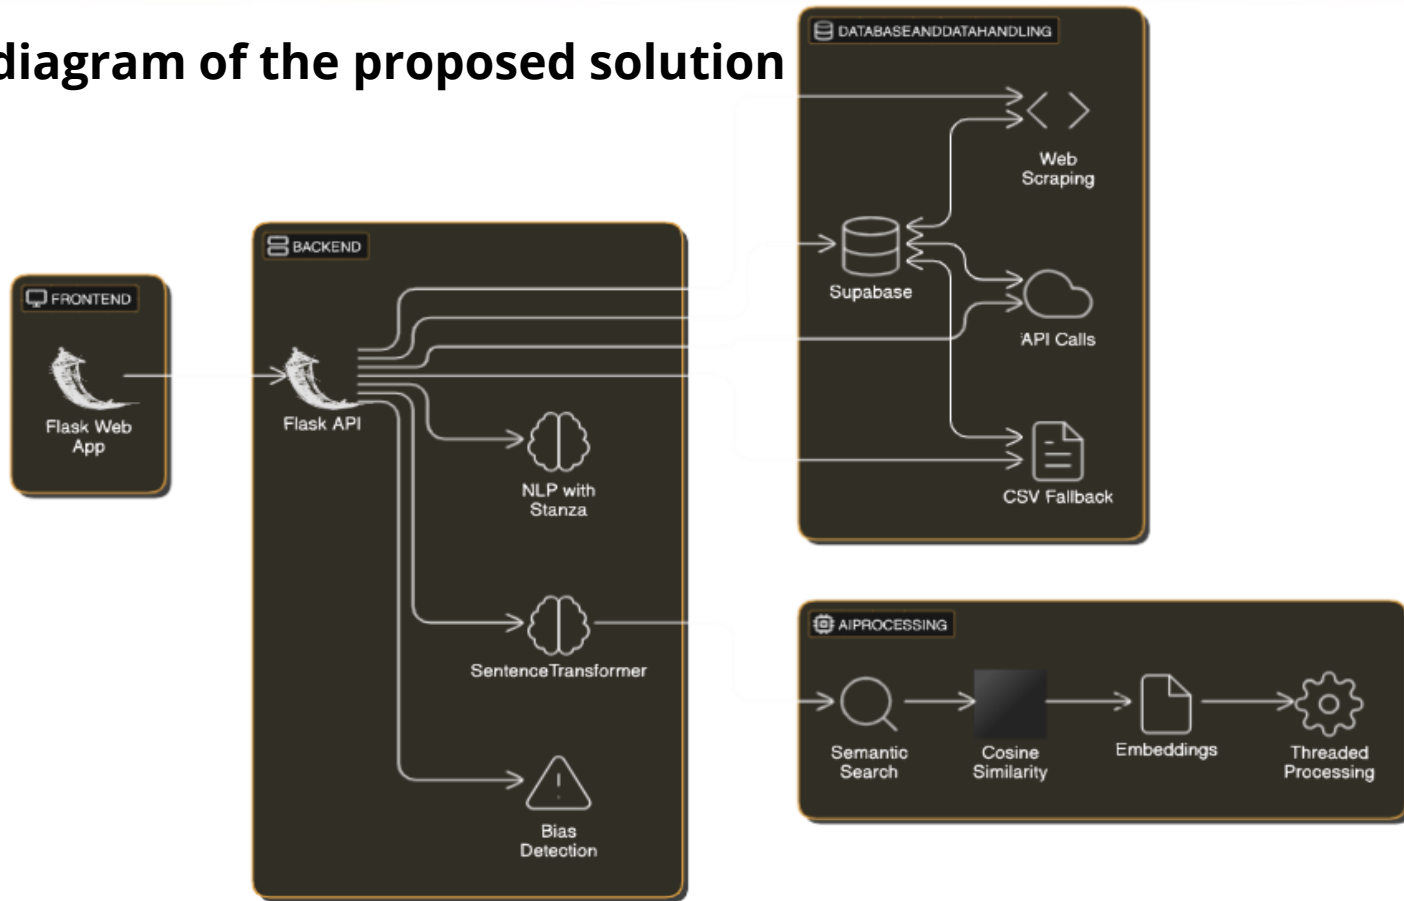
diagram of the proposed solution

FRONTEND
Flask Web App

BACKEND
Flask API
NLP with Stanza
SentenceTransformer
Bias Detection

DATABASEANDDATAHANDLING
Web Scraping
Supabase
API Calls
CSV Fallback

AIPROCESSING
Semantic Search
Cosine Similarity
Embeddings
Threaded Processing